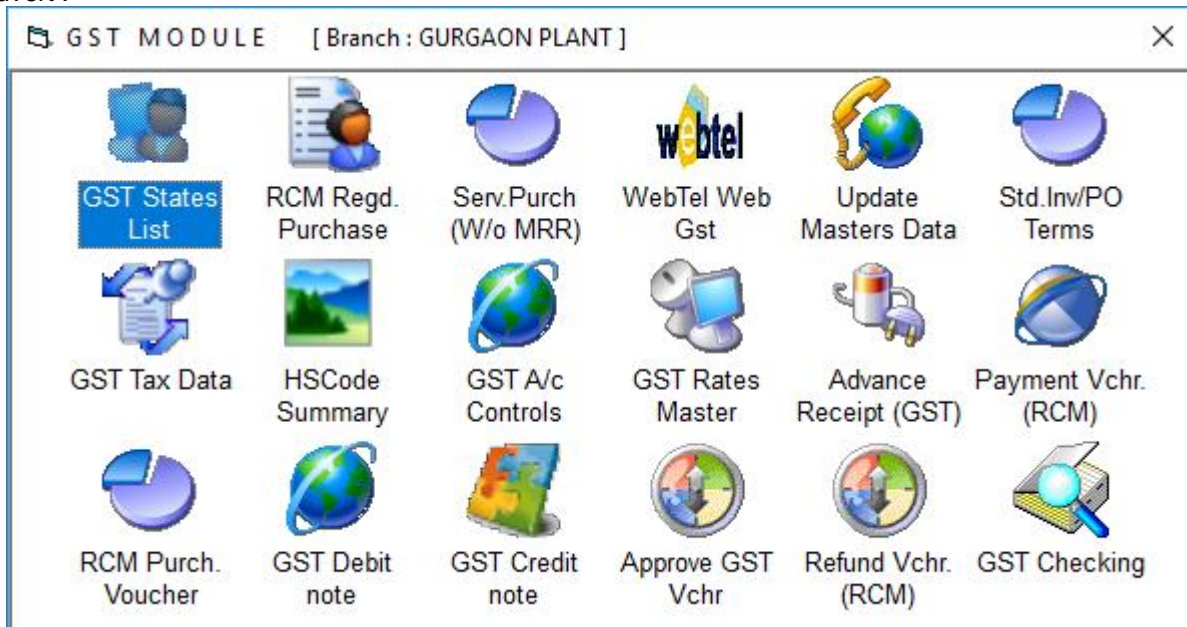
GST MODULE [ Branch : GURGAON PLANT ]

×

webtel

GST States List

RCM Regd. Purchase

Serv.Purch (W/o MRR)

WebTel Web Gst

Update Masters Data

Std.Inv/PO Terms

GST Tax Data

HSCode Summary

GST A/c Controls

GST Rates Master

Advance Receipt (GST)

Payment Vchr. (RCM)

RCM Purch. Voucher

GST Debit note

GST Credit note

Approve GST Vchr

Refund Vchr. (RCM)

GST Checking